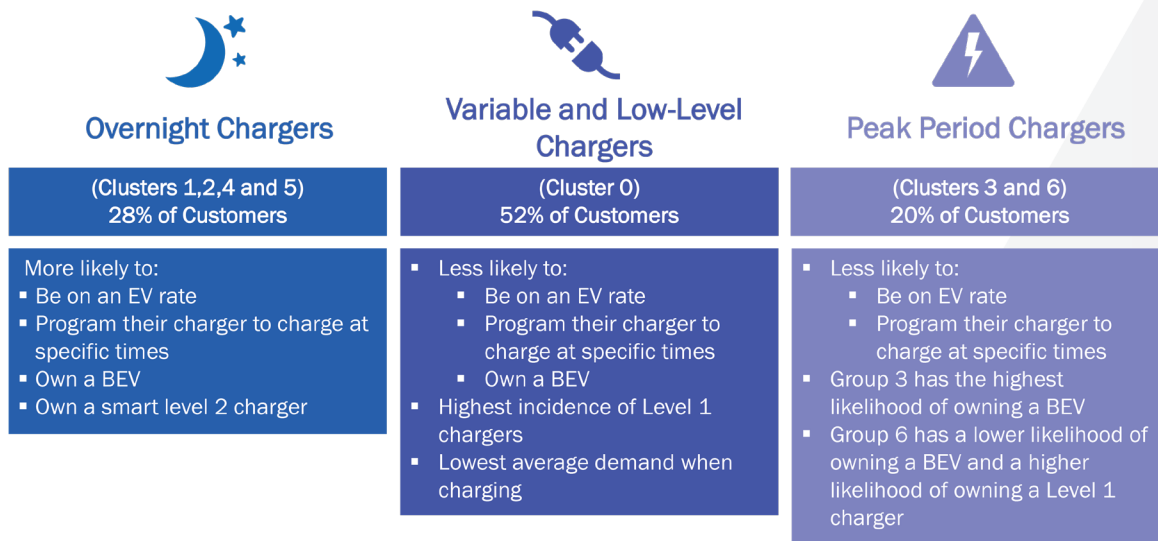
Overnight Chargers

(Clusters 1,2,4 and 5)
28% of Customers

More likely to:
- Be on an EV rate
- Program their charger to charge at specific times
- Own a BEV
- Own a smart level 2 charger

Variable and Low-Level Chargers

(Cluster 0)
52% of Customers

- Less likely to:
  - Be on an EV rate
  - Program their charger to charge at specific times
  - Own a BEV
- Highest incidence of Level 1 chargers
- Lowest average demand when charging

Peak Period Chargers

(Clusters 3 and 6)
20% of Customers

- Less likely to:
  - Be on EV rate
  - Program their charger to charge at specific times
- Group 3 has the highest likelihood of owning a BEV
- Group 6 has a lower likelihood of owning a BEV and a higher likelihood of owning a Level 1 charger